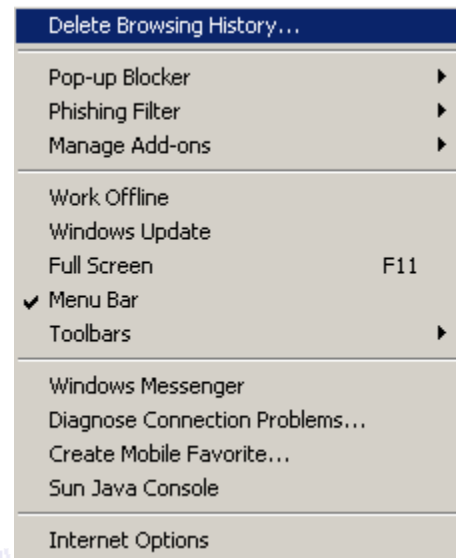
Delete Browsing History...

Pop-up Blocker
Phishing Filter
Manage Add-ons

Work Offline
Windows Update
Full Screen F11
✔ Menu Bar
Toolbars

Windows Messenger
Diagnose Connection Problems...
Create Mobile Favorite...
Sun Java Console

Internet Options